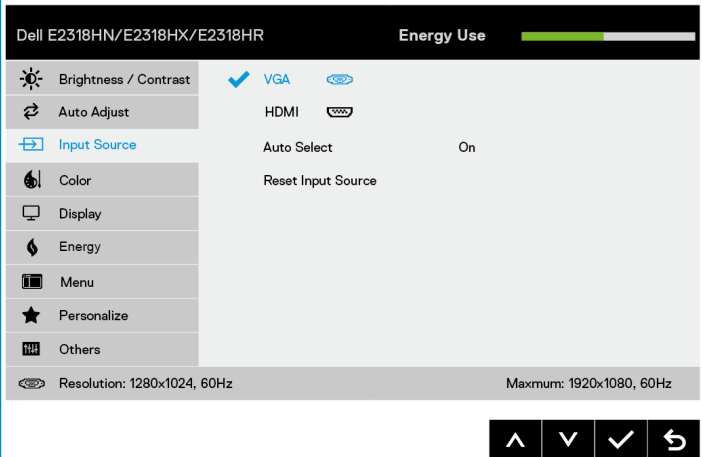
Dell E2318HN/E2318HX/E2318HR

Energy Use

Brightness / Contrast

Auto Adjust

Input Source

Color

Display

Energy

Menu

Personalize

Others

VGA

HDMI

Auto Select

On

Reset Input Source

Resolution: 1280x1024, 60Hz

Maxmum: 1920x1080, 60Hz